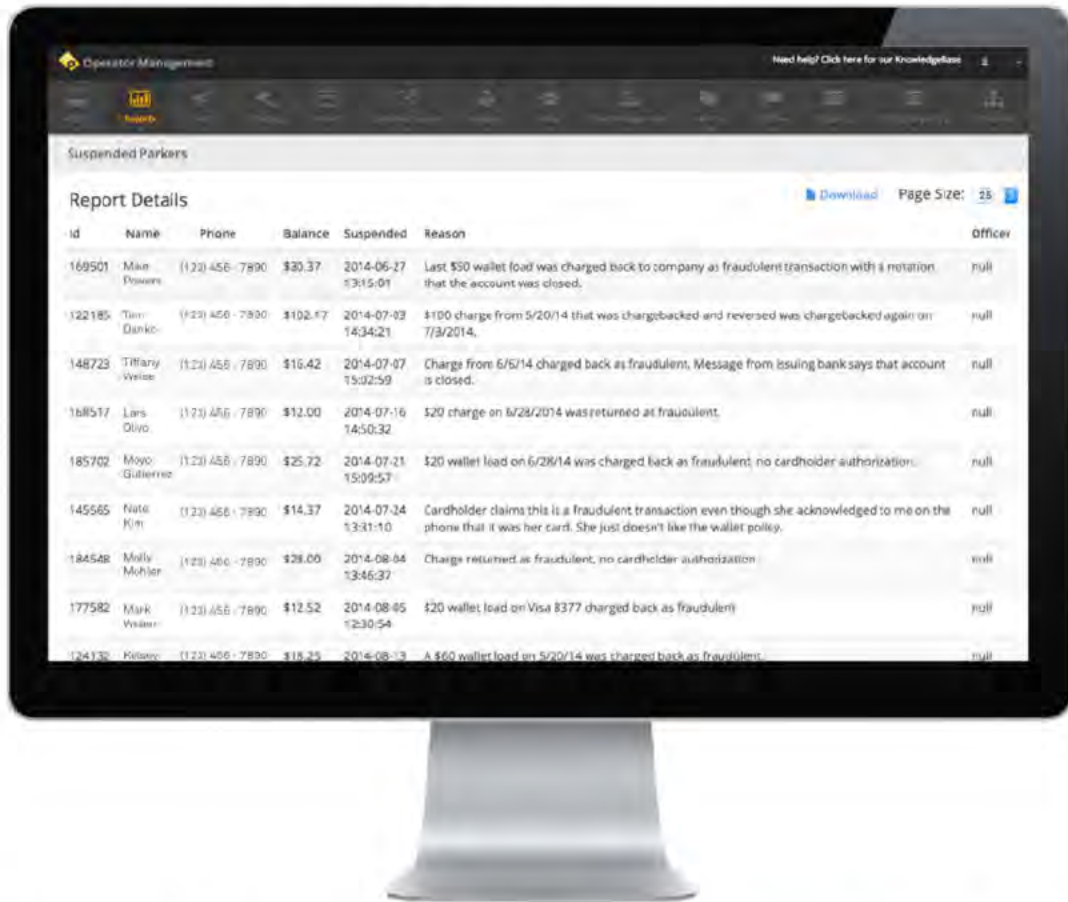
Operator Management

Need help? Click here for our Knowledgebase

Reports

Suspended Parkers

Report Details

Download Page Size: 25

| Id | Name | Phone | Balance | Suspended | Reason | Officer |
|---|---|---|---|---|---|---|
| 169501 | Max Powers | (123) 456 - 7890 | $30.37 | 2014-06-27 13:15:01 | Last $50 wallet load was charged back to company as fraudulent transaction with a notation that the account was closed. | null |
| 122185 | Tom Danko | (123) 456 - 7890 | $102.17 | 2014-07-03 14:34:21 | $100 charge from 5/20/14 that was chargebacked and reversed was chargebacked again on 7/3/2014. | null |
| 148723 | Tiffany Weiss | (123) 456 - 7890 | $16.42 | 2014-07-07 15:02:59 | Charge from 6/5/14 charged back as fraudulent. Message from issuing bank says that account is closed. | null |
| 168517 | Lars Olivo | (123) 456 - 7890 | $12.00 | 2014-07-16 14:50:32 | $20 charge on 6/28/2014 was returned as fraudulent. | null |
| 185702 | Moyo Gutierrez | (123) 456 - 7890 | $25.72 | 2014-07-21 15:09:57 | $20 wallet load on 6/28/14 was charged back as fraudulent, no cardholder authorization. | null |
| 145565 | Nate Kim | (123) 456 - 7890 | $14.37 | 2014-07-24 13:31:10 | Cardholder claims this is a fraudulent transaction even though she acknowledged to me on the phone that it was her card. She just doesn't like the wallet policy. | null |
| 184548 | Molly Mohler | (123) 456 - 7890 | $28.00 | 2014-08-04 13:46:37 | Charge returned as fraudulent, no cardholder authorization | null |
| 177582 | Mark Walker | (123) 456 - 7890 | $12.52 | 2014-08-05 12:30:54 | $20 wallet load on Visa 8377 charged back as fraudulent | null |
| 124132 | Kelsey | (123) 456 - 7890 | $18.25 | 2014-08-13 | A $60 wallet load on 5/20/14 was charged back as fraudulent. | null |